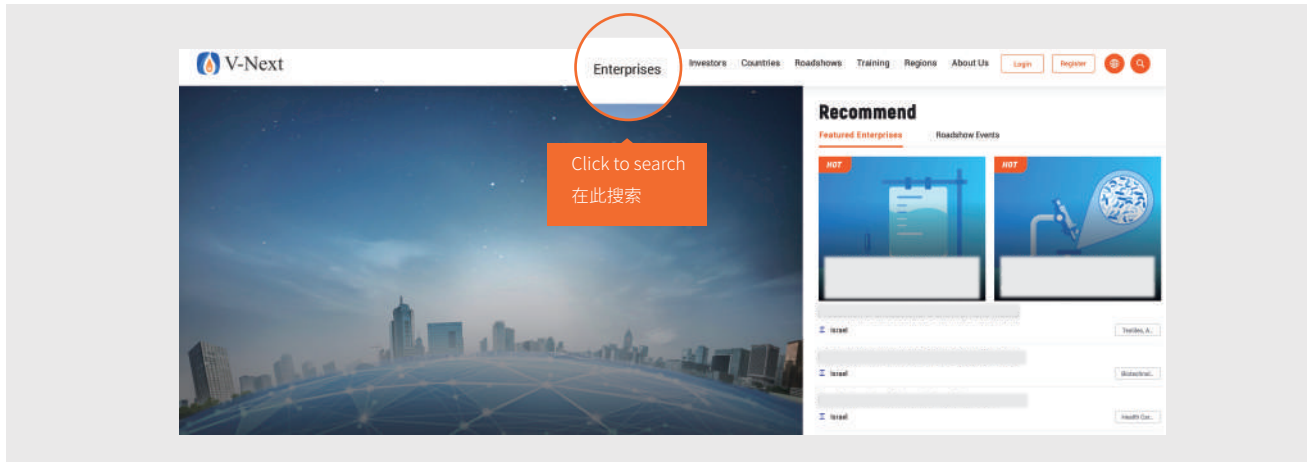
V-Next

Enterprises Investors Countries Roadshows Training Regions About Us Login Register

Click to search
在此搜索

Recommend

Featured Enterprises Roadshow Events

HOT

HOT

Israel Textiles, A...

Israel Biotechnol...

Israel Health Car...